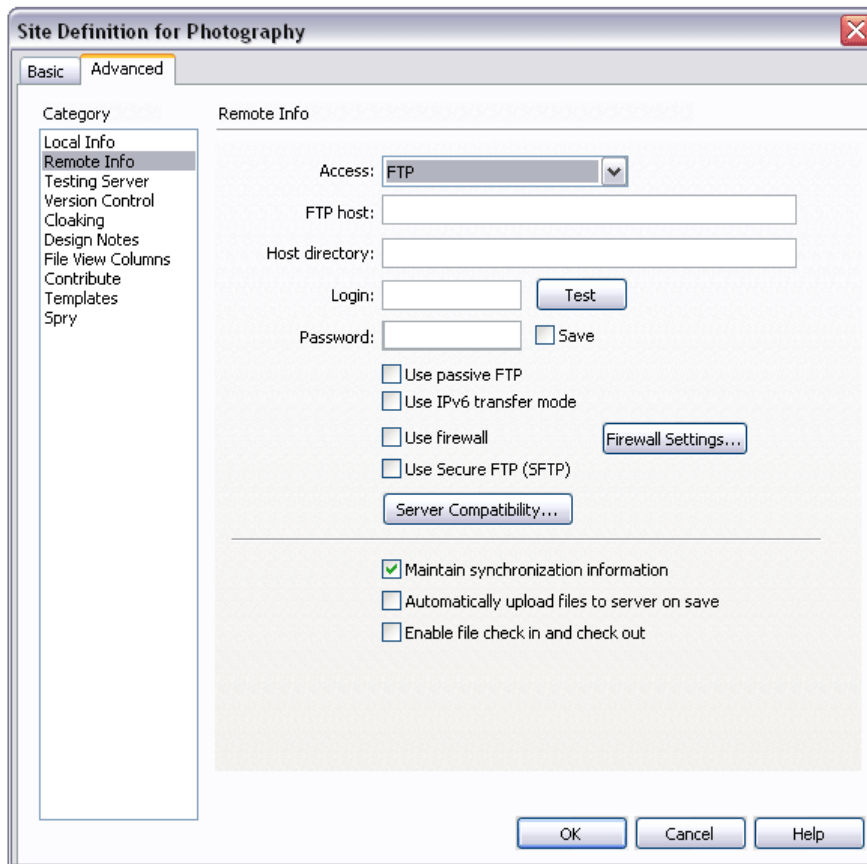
Site Definition for Photography

Basic
Advanced

Category
Local Info
Remote Info
Testing Server
Version Control
Cloaking
Design Notes
File View Columns
Contribute
Templates
Spry

Remote Info

Access: FTP
FTP host:
Host directory:
Login:
Test
Password:
Save
Use passive FTP
Use IPv6 transfer mode
Use firewall
Firewall Settings...
Use Secure FTP (SFTP)
Server Compatibility...

Maintain synchronization information
Automatically upload files to server on save
Enable file check in and check out

OK
Cancel
Help